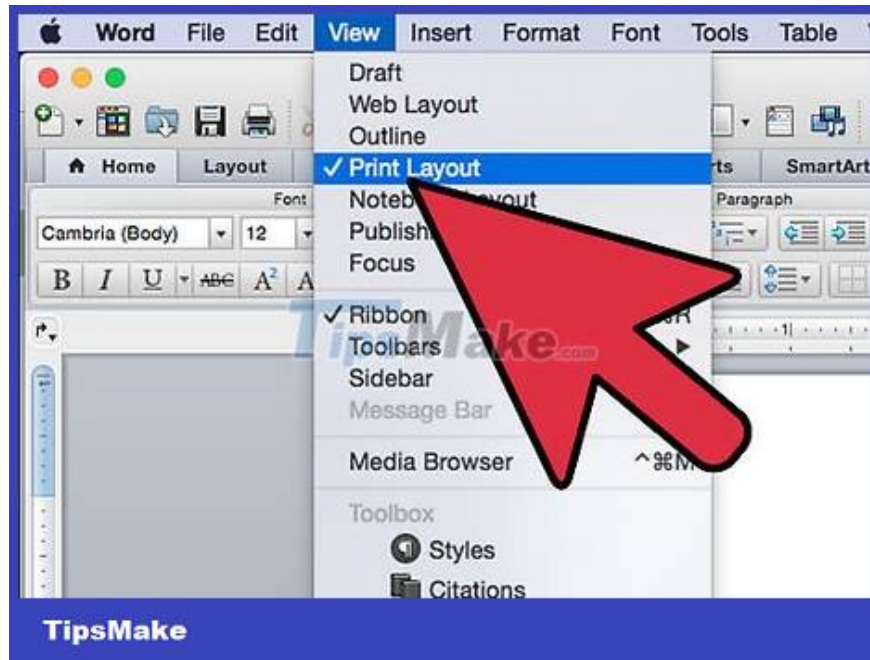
Word File Edit View Insert Format Font Tools Table

Home Layout rts SmartArt

Font Paragraph

Cambria (Body) 12

B I U ABC $A^2$ A

Draft
Web Layout
Outline
✓ Print Layout
Noteb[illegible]yout
Publish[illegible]
Focus

✓ Ribbon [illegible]R
Toolbars
Sidebar
Message Bar

Media Browser ^⌘M

Toolbox
Styles
Citations

TipsMake.com

TipsMake